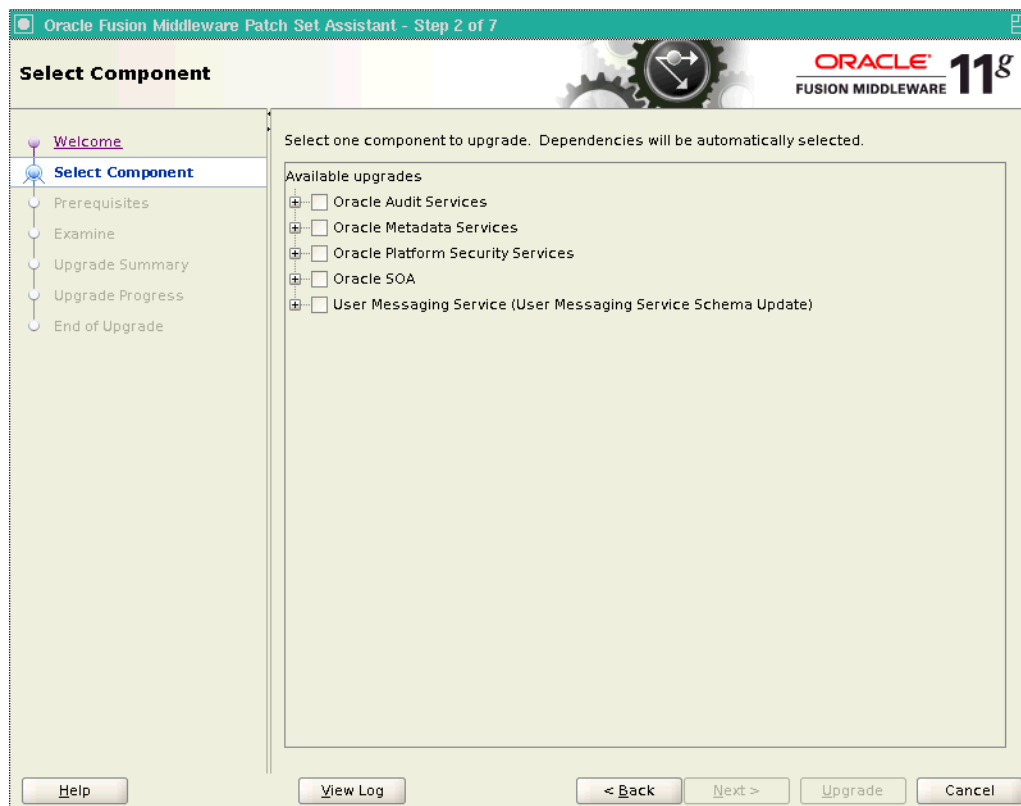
Oracle Fusion Middleware Patch Set Assistant - Step 2 of 7

Select Component

ORACLE
FUSION MIDDLEWARE 11$^{g}$

Welcome
Select Component
Prerequisites
Examine
Upgrade Summary
Upgrade Progress
End of Upgrade

Select one component to upgrade. Dependencies will be automatically selected.

Available upgrades
Oracle Audit Services
Oracle Metadata Services
Oracle Platform Security Services
Oracle SOA
User Messaging Service (User Messaging Service Schema Update)

Help
View Log
< Back
Next >
Upgrade
Cancel